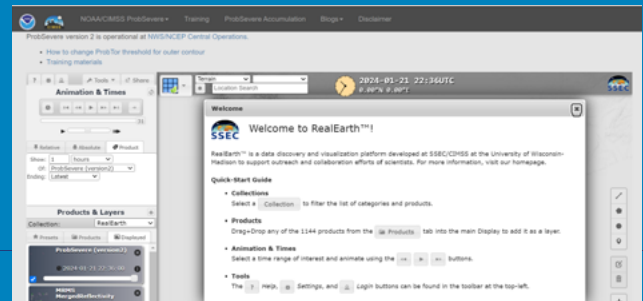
NOAA/CIMSS ProbSevere▾ Training ProbSevere Accumulation Blogs▾ Disclaimer

ProbSevere version 2 is operational at NWS/NCEP Central Operations.

• How to change ProbTor threshold for outer contour
• Training materials

Tools Share

Animation & Times

Relative Absolute Product

Show: 1 hours
Of: ProbSevere (version2)
Ending: Latest

Products & Layers

Collection: RealEarth

Presets Products Displayed

ProbSevere (version2)
2024-01-21 22:36:00
MRMS MergedReflectivity

Terrain
Location Search

2024-01-21 22:34UTC
0.00°N 0.00°E

SSEC

Welcome

Welcome to RealEarth™!

RealEarth™ is a data discovery and visualization platform developed at SSEC/CIMSS at the University of Wisconsin-Madison to support outreach and collaboration efforts of scientists. For more information, visit our homepage.

Quick-Start Guide

• Collections
Select a Collection to filter the list of categories and products.

• Products
Drag+Drop any of the 1144 products from the Products tab into the main Display to add it as a layer.

• Animation & Times
Select a time range of interest and animate using the buttons.

• Tools
The ? Help, Settings, and Login buttons can be found in the toolbar at the top-left.